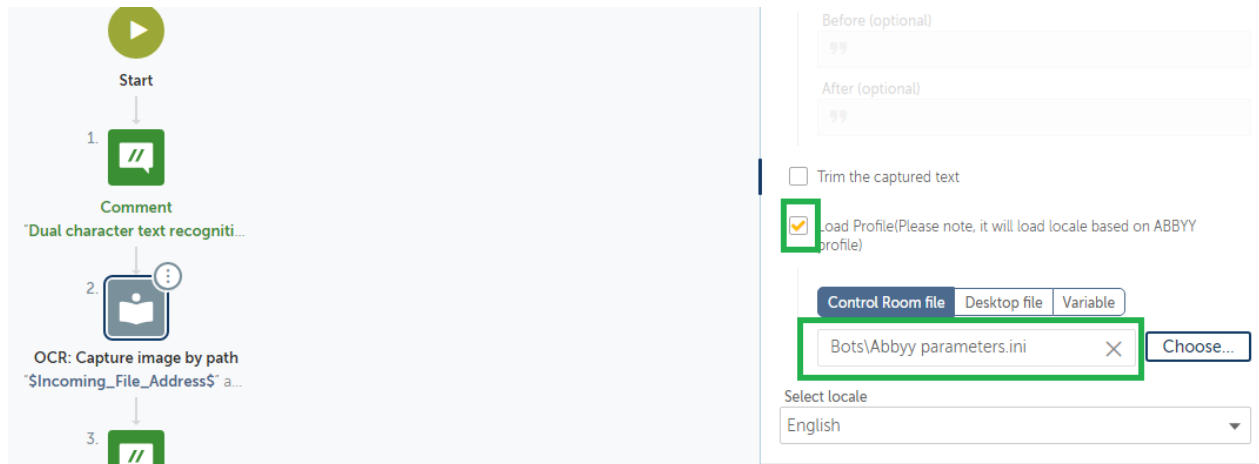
Start

1.

Comment
"Dual character text recogniti...

2.

OCR: Capture image by path
"$Incoming_File_Address$" a...

3.

Before (optional)

After (optional)

Trim the captured text

Load Profile(Please note, it will load locale based on ABBYY profile)

Control Room file | Desktop file | Variable

Bots\Abbyy parameters.ini

Choose...

Select locale

English